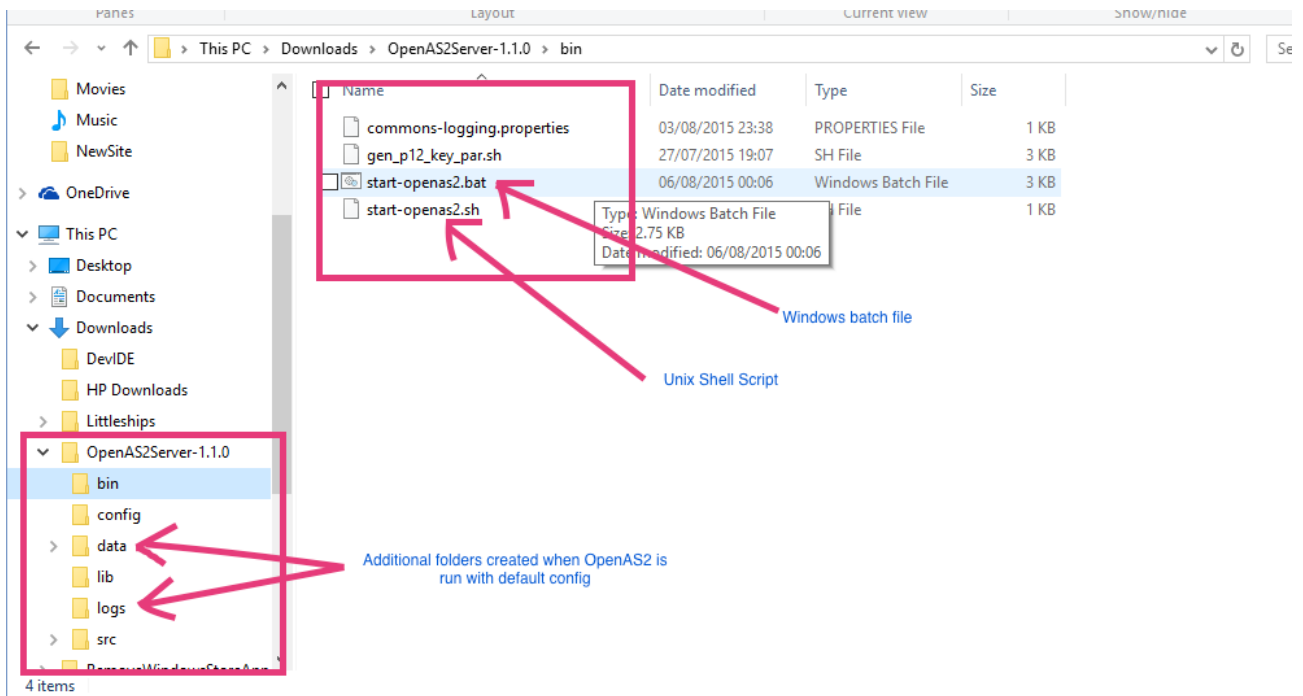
Panes | Layout | Current view | Show/hide

This PC > Downloads > OpenAS2Server-1.1.0 > bin

Se

Movies
Music
NewSite
OneDrive
This PC
Desktop
Documents
Downloads
DevIDE
HP Downloads
Littleships
OpenAS2Server-1.1.0
bin
config
data
lib
logs
src
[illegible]

| Name | Date modified | Type | Size |
|---|---|---|---|
| commons-logging.properties | 03/08/2015 23:38 | PROPERTIES File | 1 KB |
| gen_p12_key_par.sh | 27/07/2015 19:07 | SH File | 3 KB |
| start-openas2.bat | 06/08/2015 00:06 | Windows Batch File | 3 KB |
| start-openas2.sh | | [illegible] File | 1 KB |

Type: Windows Batch File
Size: 2.75 KB
Date modified: 06/08/2015 00:06

Windows batch file

Unix Shell Script

Additional folders created when OpenAS2 is run with default config

4 items